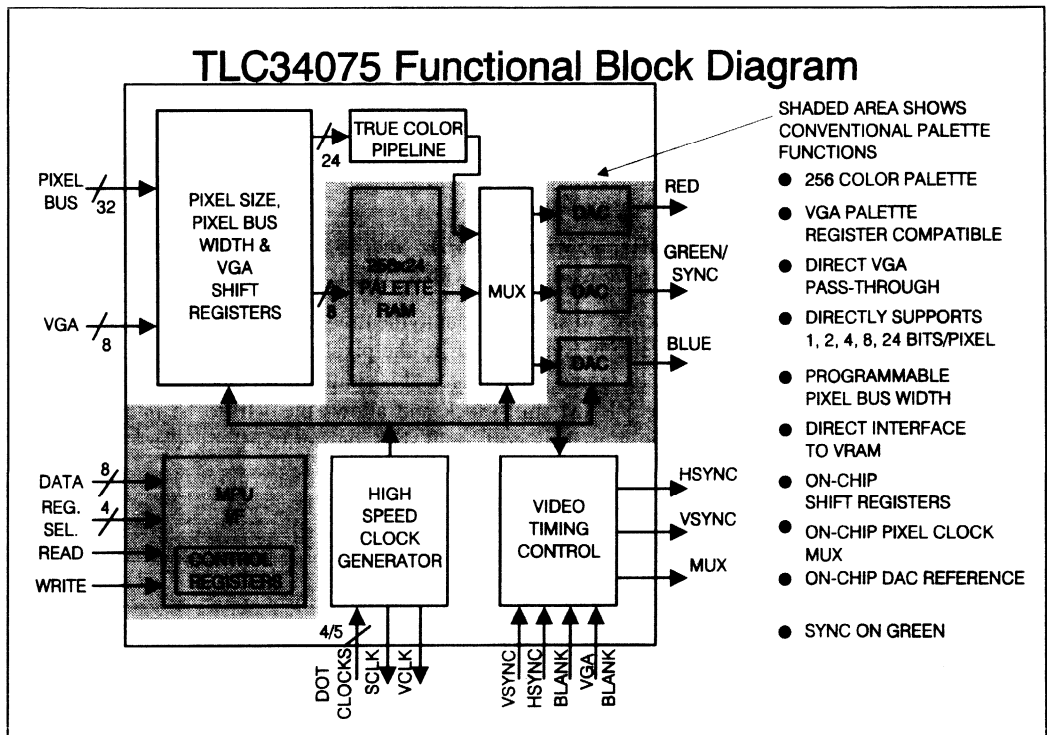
TLC34075 Functional Block Diagram

PIXEL BUS 32

VGA 8

PIXEL SIZE, PIXEL BUS WIDTH & VGA SHIFT REGISTERS

24

TRUE COLOR PIPELINE

8

256x24 PALETTE RAM

MUX

DAC

DAC

DAC

RED

GREEN/ SYNC

BLUE

DATA 8

REG. SEL. 4

READ

WRITE

MPU I/F

CONTROL REGISTERS

HIGH SPEED CLOCK GENERATOR

VIDEO TIMING CONTROL

HSYNC

VSYNC

MUX

4/5

DOT CLOCKS

SCLK

VCLK

VSYNC

HSYNC

BLANK

VGA BLANK

SHADED AREA SHOWS CONVENTIONAL PALETTE FUNCTIONS

● 256 COLOR PALETTE

● VGA PALETTE REGISTER COMPATIBLE

● DIRECT VGA PASS-THROUGH

● DIRECTLY SUPPORTS 1, 2, 4, 8, 24 BITS/PIXEL

● PROGRAMMABLE PIXEL BUS WIDTH

● DIRECT INTERFACE TO VRAM

● ON-CHIP SHIFT REGISTERS

● ON-CHIP PIXEL CLOCK MUX

● ON-CHIP DAC REFERENCE

● SYNC ON GREEN